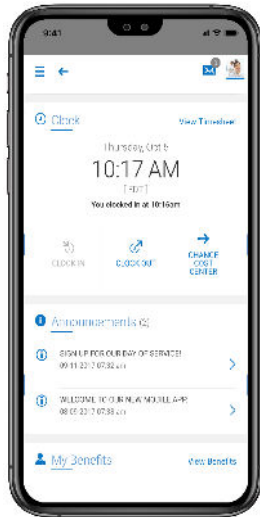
9:41

Clock

View Timesheet

Thursday, Oct 5

10:17 AM

[EDT]

You clocked in at 10:16am

CLOCK IN

CLOCK OUT

CHANGE COST CENTER

Announcements (2)

SIGN UP FOR OUR DAY OF SERVICE!
09.11.2017 07:32 am

WELCOME TO OUR NEW MOBILE APP
08.05.2017 07:32 am

My Benefits

View Benefits